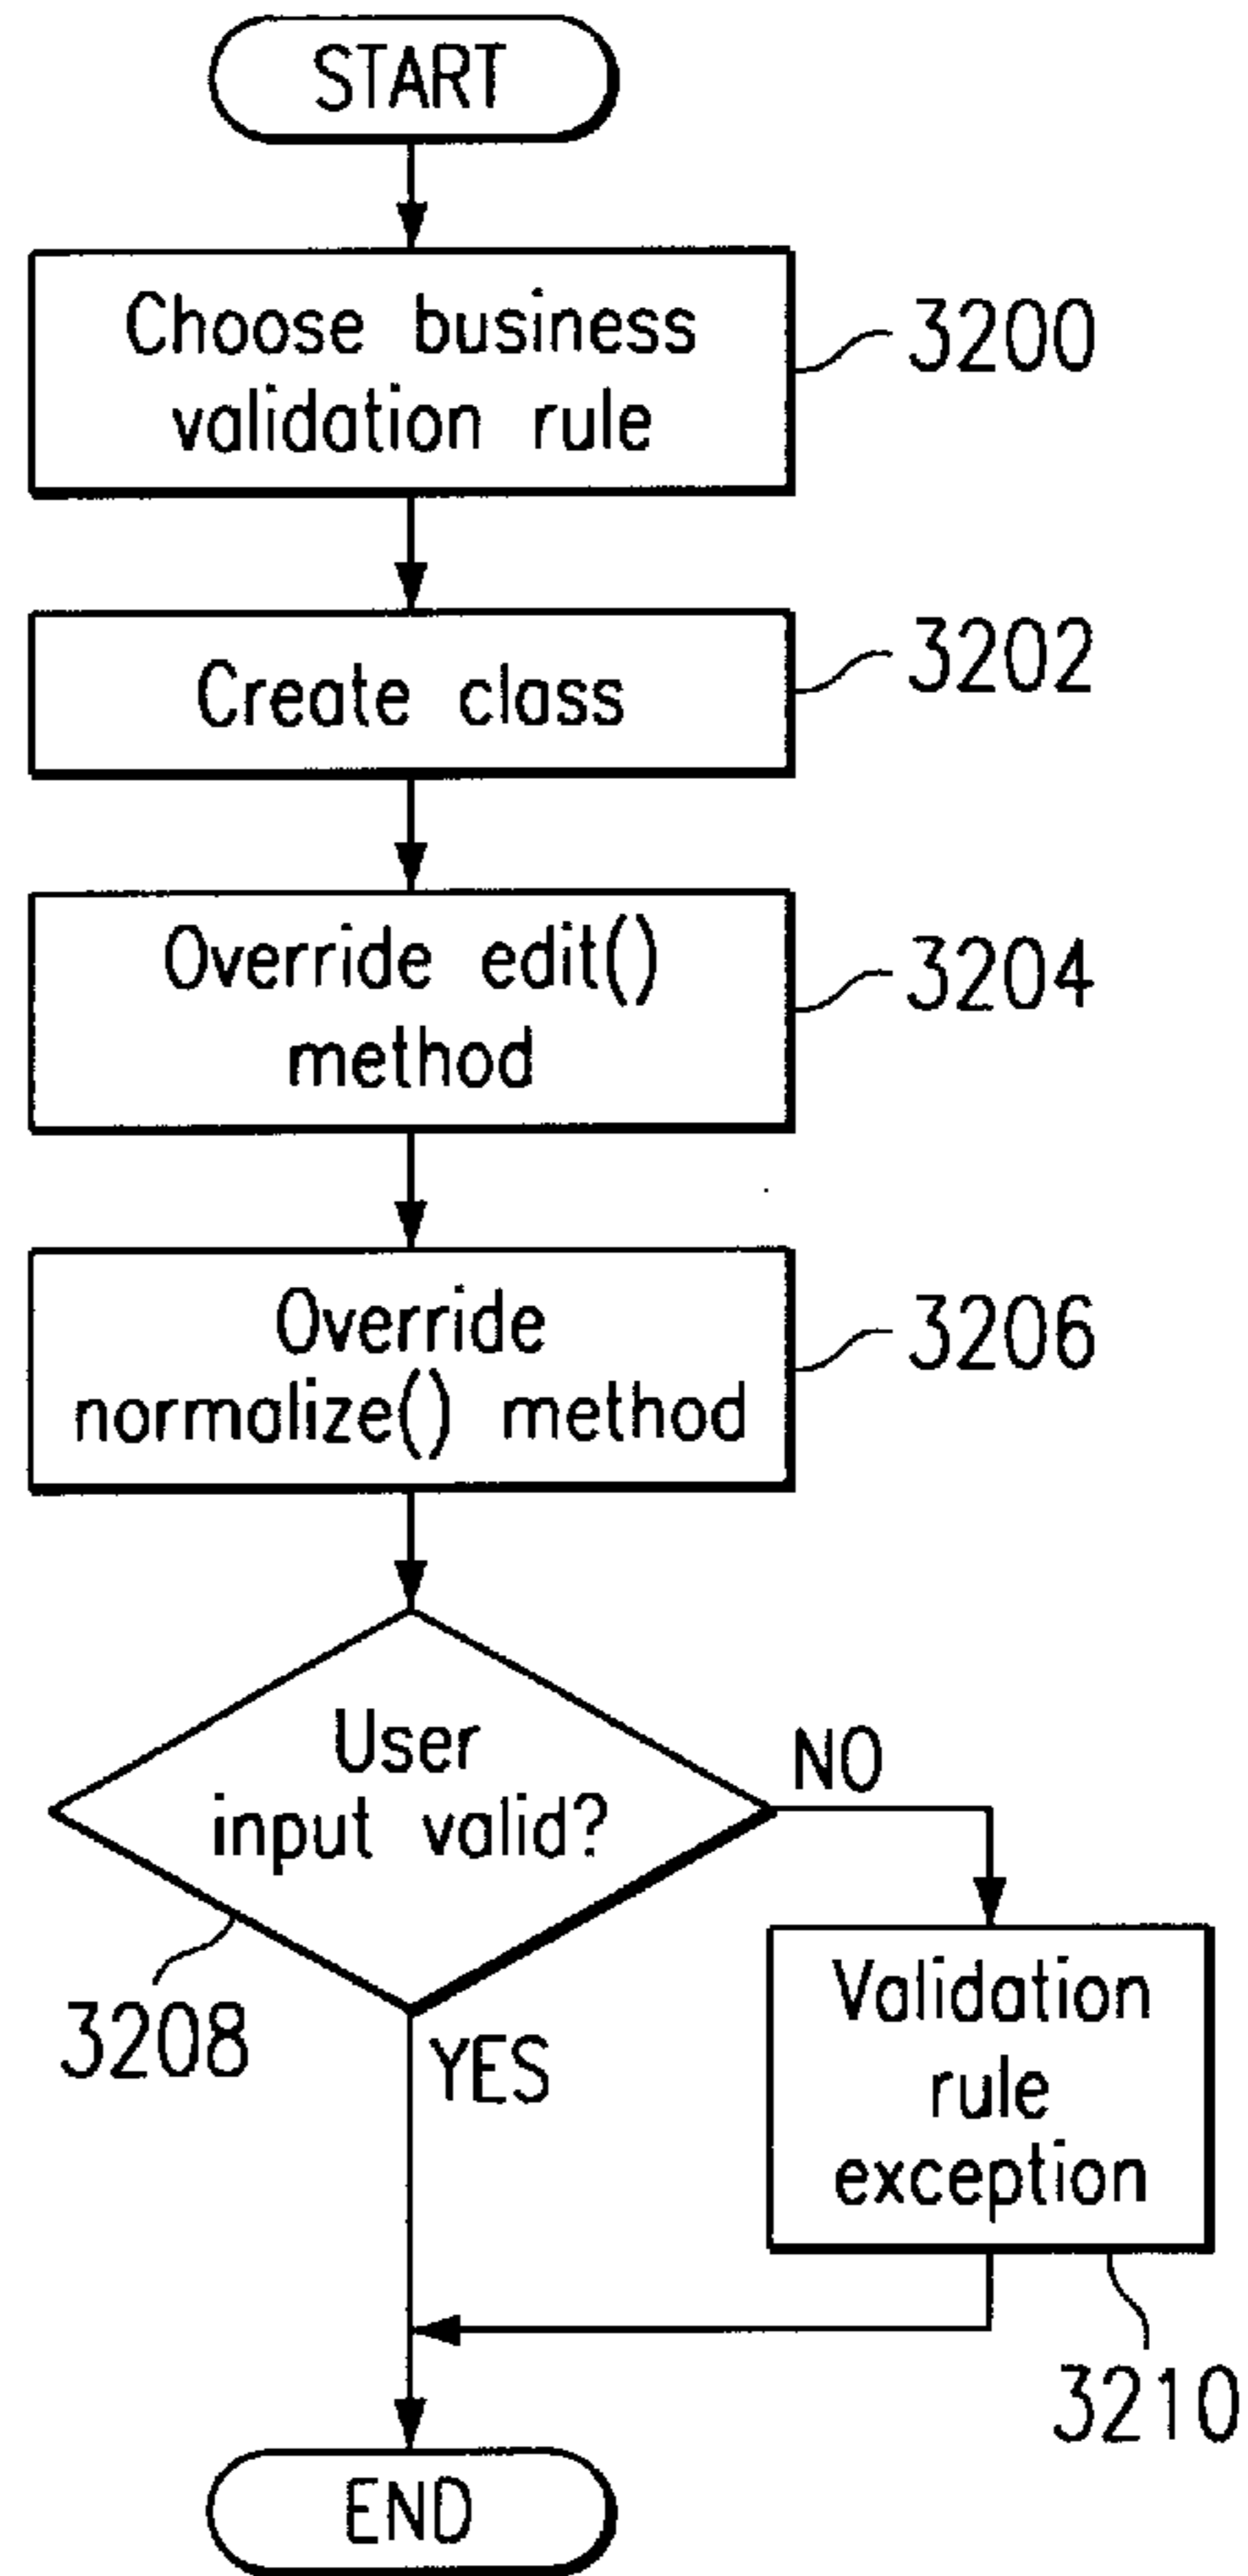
START

Choose business validation rule

3200

Create class

3202

Override edit() method

3204

Override normalize() method

3206

User input valid?

NO

3208

YES

Validation rule exception

3210

END